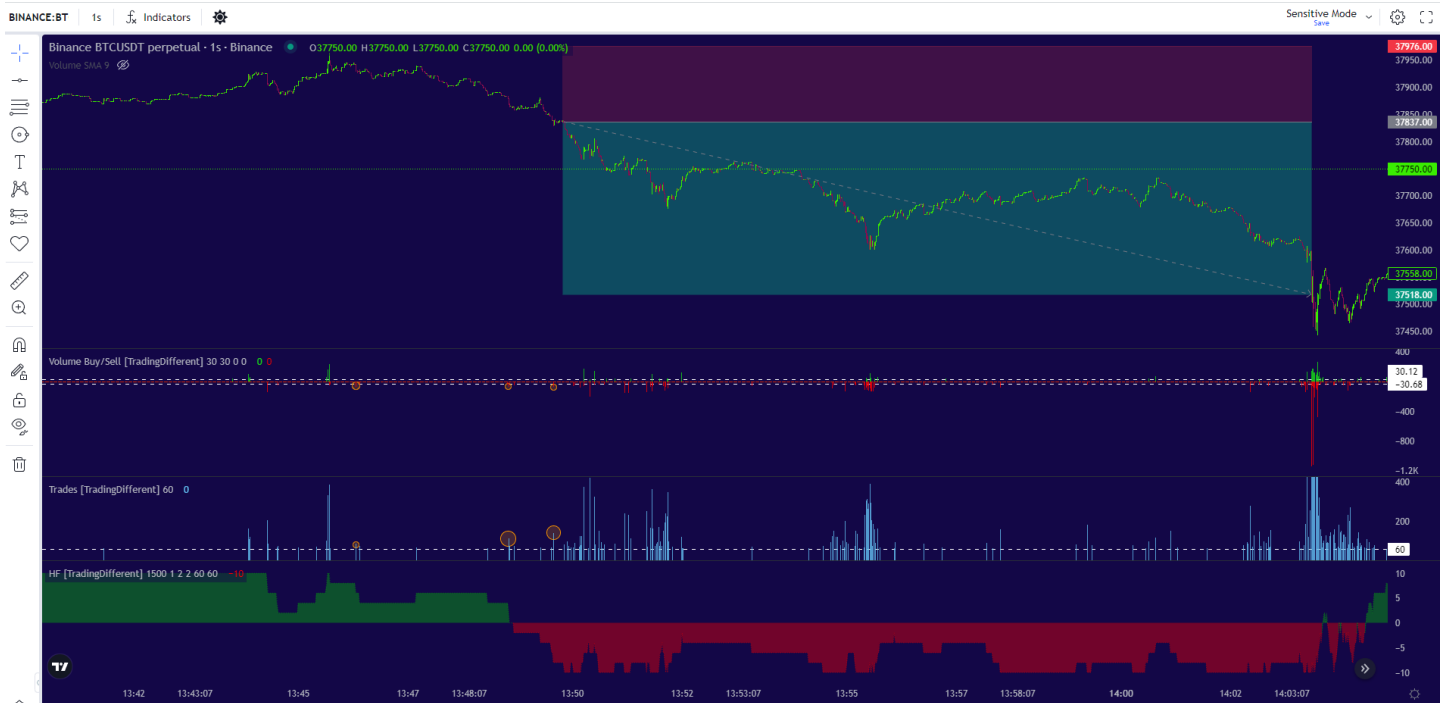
BINANCE:BT 1s Indicators

Sensitive Mode
Save

Binance BTCUSDT perpetual · 1s · Binance O37750.00 H37750.00 L37750.00 C37750.00 0.00 (0.00%)
Volume SMA 9

37976.00
37950.00
37900.00
37850.00
37837.00
37800.00
37750.00
37700.00
37650.00
37600.00
37558.00
37518.00
37450.00

Volume Buy/Sell [TradingDifferent] 30 30 0 0 0 0

400
30.12
-30.68
-400
-800
-1.2K

Trades [TradingDifferent] 60 0

400
200
60

HF [TradingDifferent] 1500 1 2 2 60 60 -10

10
5
0
-5
-10

13:42 13:43:07 13:45 13:47 13:48:07 13:50 13:52 13:53:07 13:55 13:57 13:58:07 14:00 14:02 14:03:07